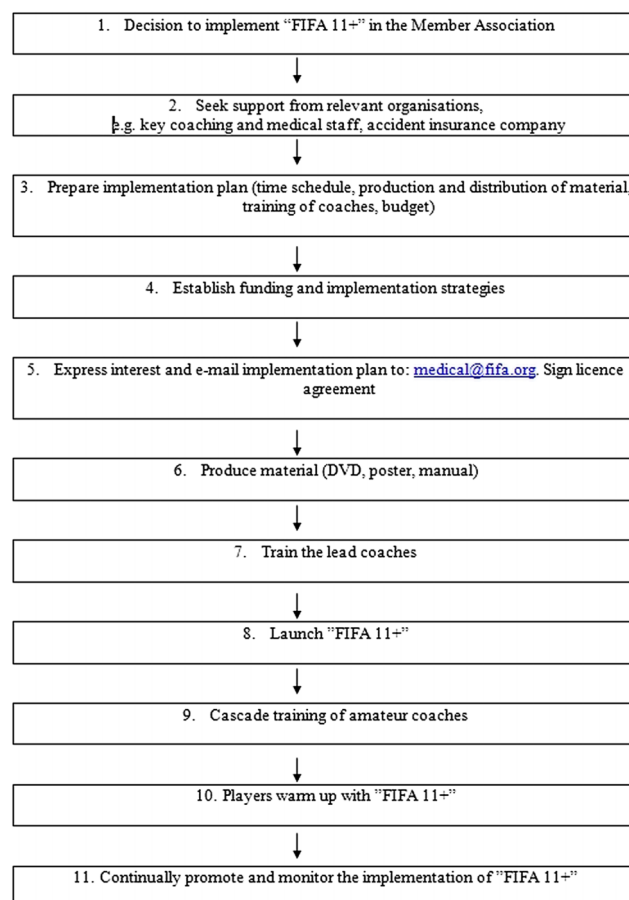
1. Decision to implement “FIFA 11+” in the Member Association

2. Seek support from relevant organisations, e.g. key coaching and medical staff, accident insurance company

3. Prepare implementation plan (time schedule, production and distribution of material, training of coaches, budget)

4. Establish funding and implementation strategies

5. Express interest and e-mail implementation plan to: medical@fifa.org. Sign licence agreement

6. Produce material (DVD, poster, manual)

7. Train the lead coaches

8. Launch ”FIFA 11+”

9. Cascade training of amateur coaches

10. Players warm up with ”FIFA 11+”

11. Continually promote and monitor the implementation of ”FIFA 11+”